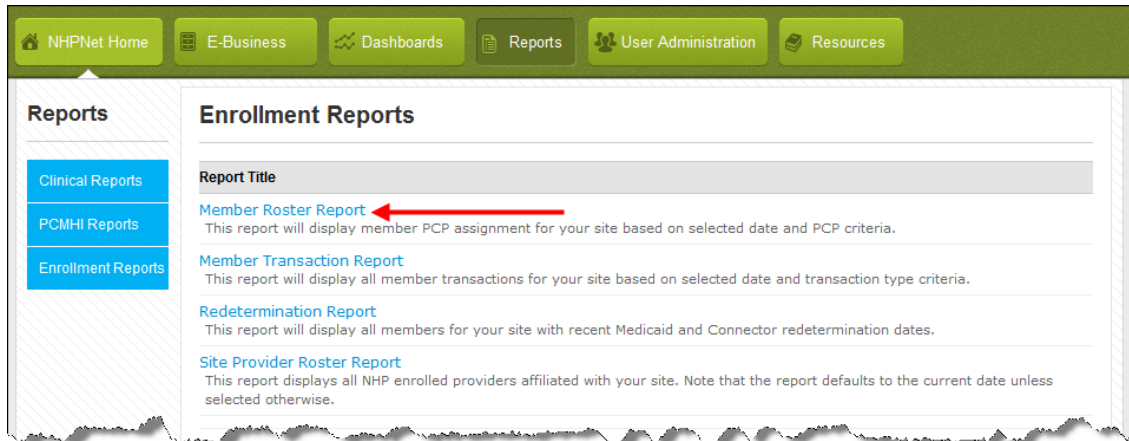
NHPNet Home E-Business Dashboards Reports User Administration Resources

Reports

Clinical Reports

PCMHI Reports

Enrollment Reports

Enrollment Reports

| Report Title |
|---|
| Member Roster Report<br>This report will display member PCP assignment for your site based on selected date and PCP criteria. |
| Member Transaction Report<br>This report will display all member transactions for your site based on selected date and transaction type criteria. |
| Redetermination Report<br>This report will display all members for your site with recent Medicaid and Connector redetermination dates. |
| Site Provider Roster Report<br>This report displays all NHP enrolled providers affiliated with your site. Note that the report defaults to the current date unless selected otherwise. |